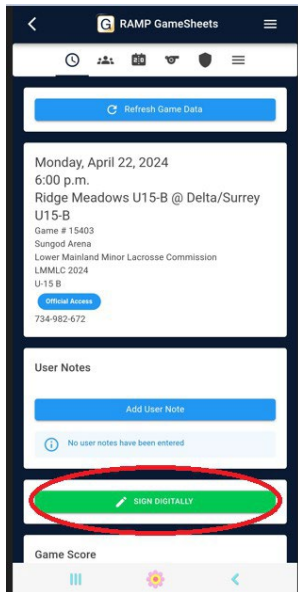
RAMP GameSheets

Refresh Game Data

Monday, April 22, 2024
6:00 p.m.
Ridge Meadows U15-B @ Delta/Surrey U15-B
Game # 15403
Sungod Arena
Lower Mainland Minor Lacrosse Commission
LMMLC 2024
U-15 B
Official Access
734-982-672

User Notes

Add User Note

No user notes have been entered

SIGN DIGITALLY

Game Score